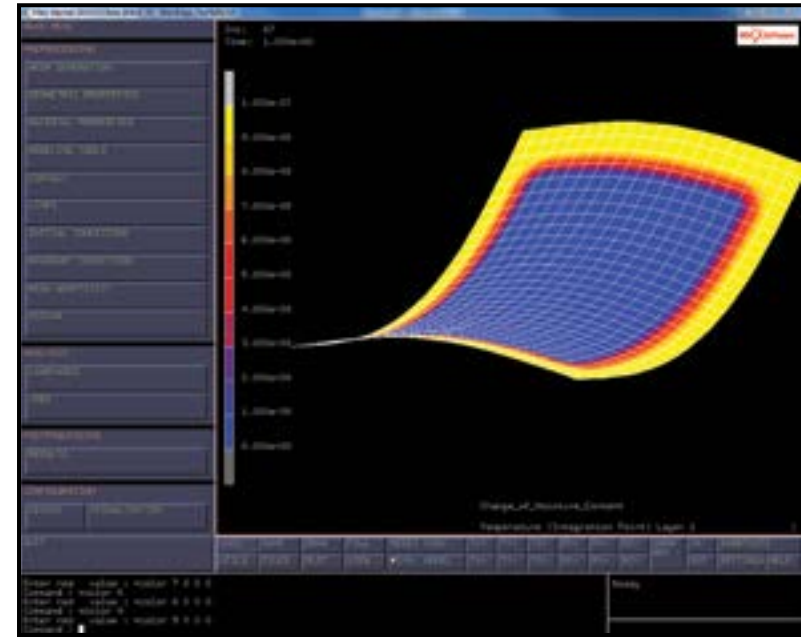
MAIN MENU

PREPROCESSING
MESH GENERATION
GEOMETRIC PROPERTIES
MATERIAL PROPERTIES
CONTACT
LINKS
INITIAL CONDITIONS
BOUNDARY CONDITIONS
MESH ADAPTIVITY
DESIGN

ANALYSIS
JOBS

POSTPROCESSING
RESULTS

CUSTOMIZATION

EXIT

Inc: 47
Time: 1.000e+00

1.000e-07
9.000e-08
8.000e-08
7.000e-08
6.000e-08
5.000e-08
4.000e-08
3.000e-08
2.000e-08
1.000e-08
0.000e+00

Change_of_Moisture_Content
Temperature (Integration Point) Layer 1

Enter new value : scalar 7 0 0 0
Command > scalar 4
Enter new value : scalar 8 0 0 0
Command > scalar 4
Enter new value : scalar 9 0 0 0
Command >

Ready